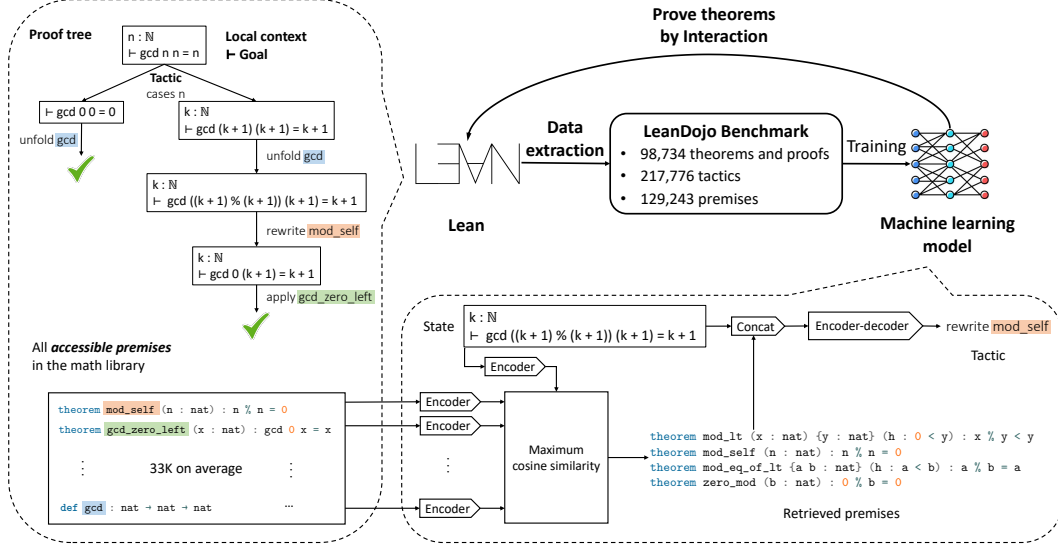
Proof tree

n : ℕ
⊢ gcd n n = n

Local context
⊢ Goal

Tactic
cases n

⊢ gcd 0 0 = 0

unfold gcd

k : ℕ
⊢ gcd (k + 1) (k + 1) = k + 1

unfold gcd

k : ℕ
⊢ gcd ((k + 1) % (k + 1)) (k + 1) = k + 1

rewrite mod_self

k : ℕ
⊢ gcd 0 (k + 1) = k + 1

apply gcd_zero_left

All *accessible premises* in the math library

theorem mod_self (n : nat) : n % n = 0
theorem gcd_zero_left (x : nat) : gcd 0 x = x
⋮ 33K on average ⋮
def gcd : nat → nat → nat ...

Prove theorems by Interaction

Lean

Data extraction

LeanDojo Benchmark
• 98,734 theorems and proofs
• 217,776 tactics
• 129,243 premises

Training

Machine learning model

State
k : ℕ
⊢ gcd ((k + 1) % (k + 1)) (k + 1) = k + 1

Encoder

Concat

Encoder-decoder

rewrite mod_self

Tactic

Encoder
Encoder
⋮
Encoder

Maximum cosine similarity

theorem mod_lt (x : nat) {y : nat} (h : 0 < y) : x % y < y
theorem mod_self (n : nat) : n % n = 0
theorem mod_eq_of_lt {a b : nat} (h : a < b) : a % b = a
theorem zero_mod (b : nat) : 0 % b = 0

Retrieved premises